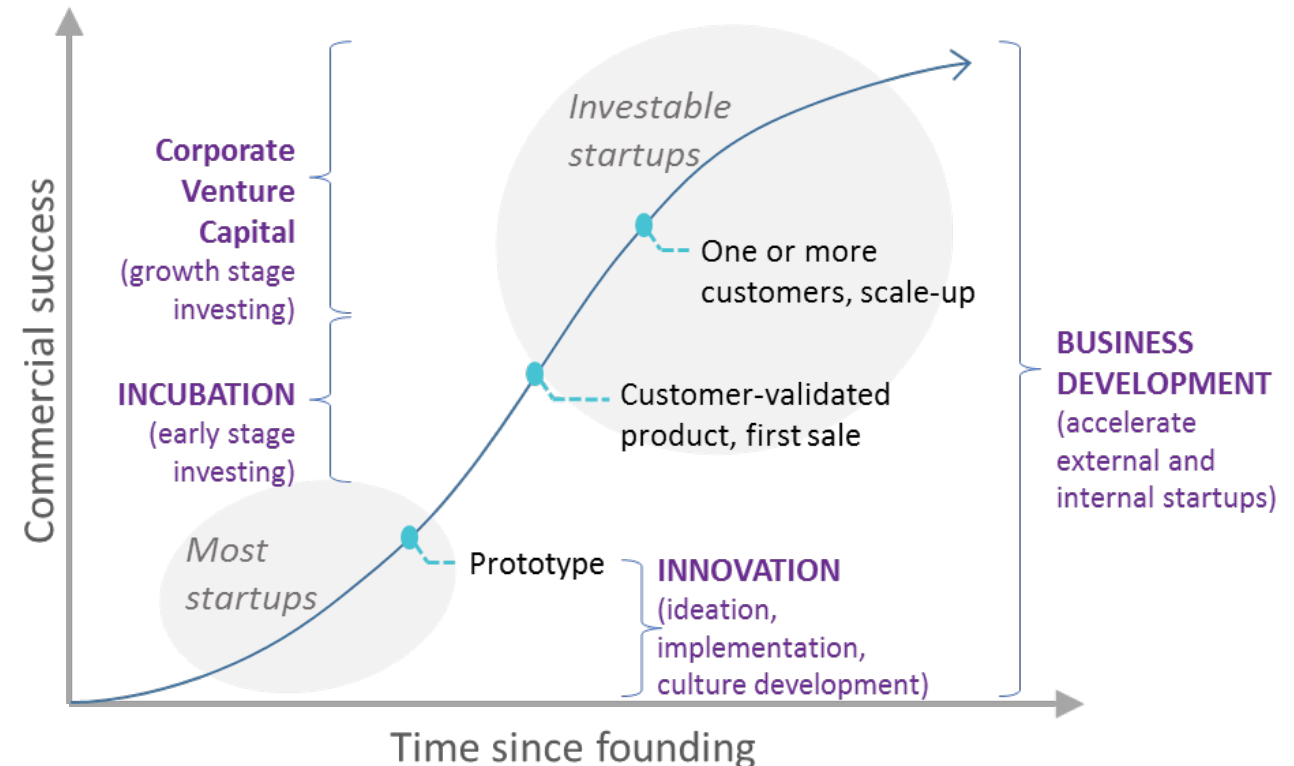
Commercial success

Corporate Venture Capital (growth stage investing)

INCUBATION (early stage investing)

Investable startups

One or more customers, scale-up

Customer-validated product, first sale

Most startups

Prototype

INNOVATION (ideation, implementation, culture development)

BUSINESS DEVELOPMENT (accelerate external and internal startups)

Time since founding